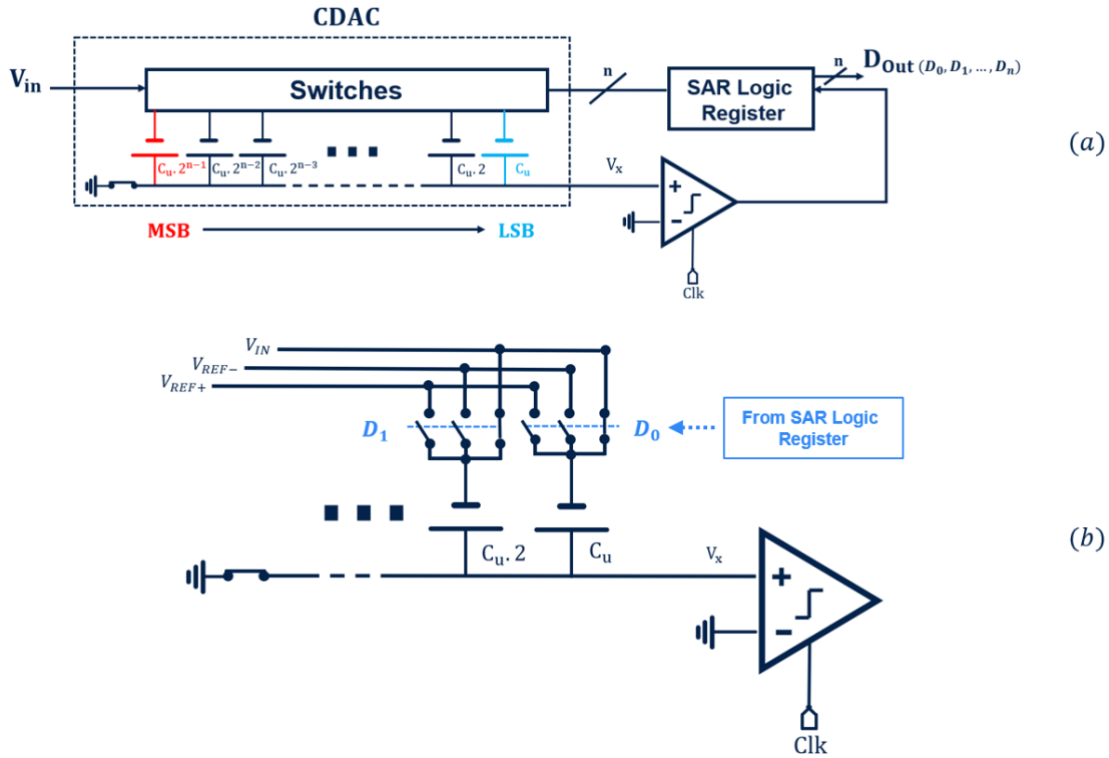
CDAC

$V_{in}$

Switches

n

SAR Logic Register

n

$D_{Out}$ $(D_0, D_1, \ldots, D_n)$

$C_u.2^{n-1}$ $C_u.2^{n-2}$ $C_u.2^{n-3}$ $C_u.2$ $C_u$

$V_x$

+

−

MSB

LSB

Clk

(a)

$V_{IN}$

$V_{REF-}$

$V_{REF+}$

$D_1$

$D_0$

From SAR Logic Register

$C_u.2$ $C_u$

$V_x$

+

−

Clk

(b)